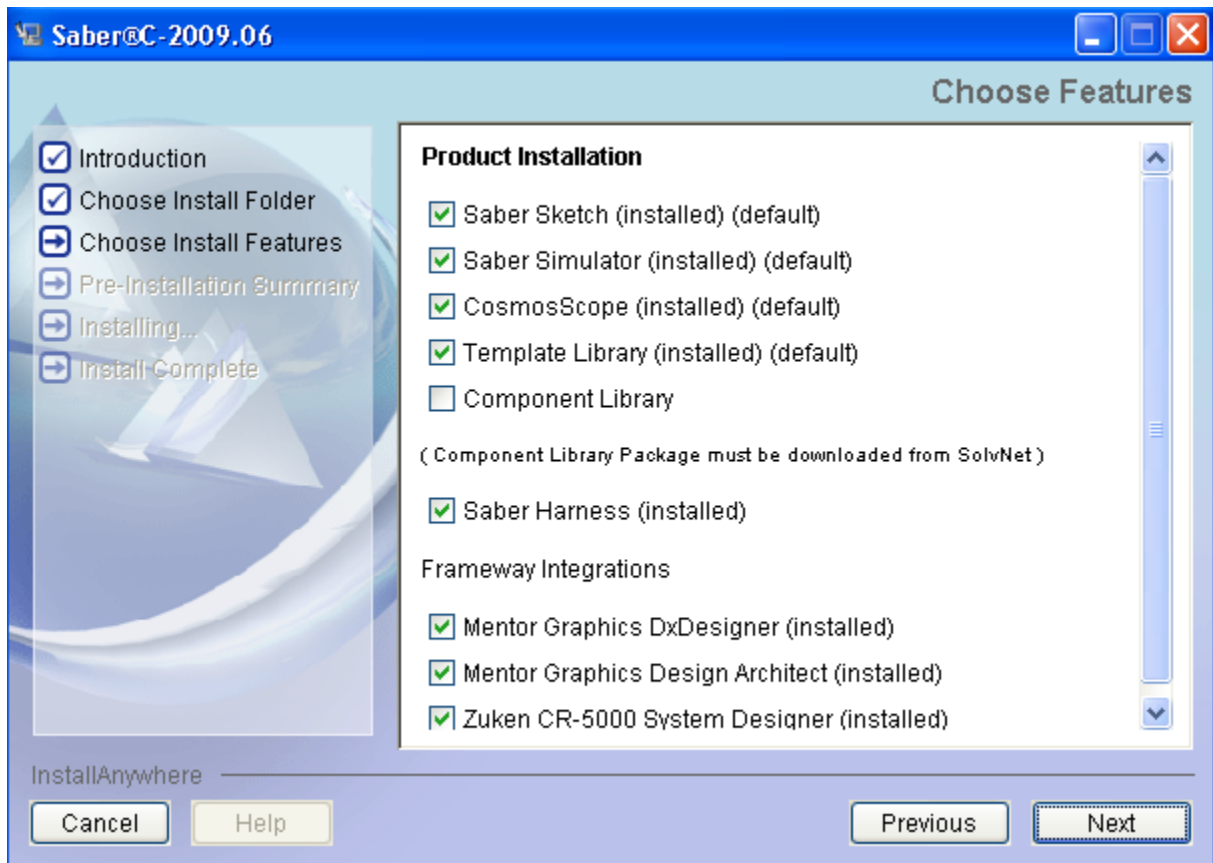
Saber®C-2009.06

Choose Features

Introduction
Choose Install Folder
Choose Install Features
Pre-Installation Summary
Installing...
Install Complete

Product Installation

Saber Sketch (installed) (default)
Saber Simulator (installed) (default)
CosmosScope (installed) (default)
Template Library (installed) (default)
Component Library

( Component Library Package must be downloaded from SolvNet )

Saber Harness (installed)

Frameway Integrations

Mentor Graphics DxDesigner (installed)
Mentor Graphics Design Architect (installed)
Zuken CR-5000 System Designer (installed)

InstallAnywhere

Cancel
Help
Previous
Next